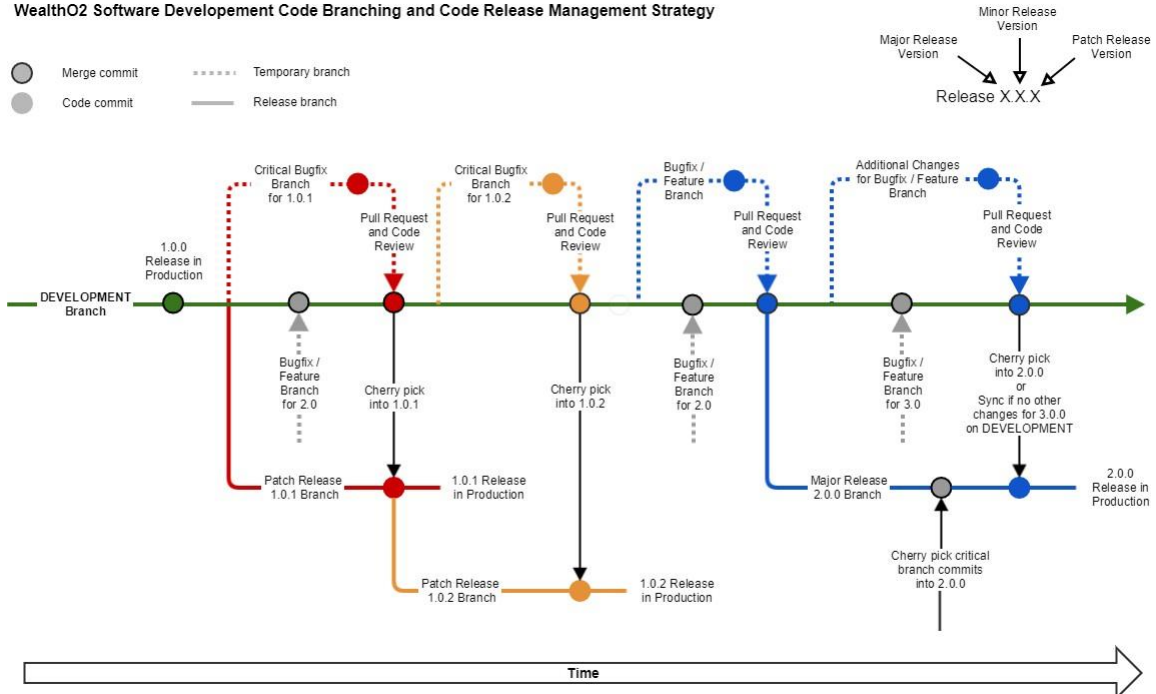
WealthO2 Software Developement Code Branching and Code Release Management Strategy

Merge commit
Code commit
Temporary branch
Release branch

Minor Release Version
Major Release Version
Patch Release Version
Release X.X.X

Critical Bugfix Branch for 1.0.1
Critical Bugfix Branch for 1.0.2
Bugfix / Feature Branch
Additional Changes for Bugfix / Feature Branch

Pull Request and Code Review
Pull Request and Code Review
Pull Request and Code Review
Pull Request and Code Review

1.0.0 Release in Production

DEVELOPMENT Branch

Bugfix / Feature Branch for 2.0
Cherry pick into 1.0.1
Cherry pick into 1.0.2
Bugfix / Feature Branch for 2.0
Bugfix / Feature Branch for 3.0
Cherry pick into 2.0.0 or Sync if no other changes for 3.0.0 on DEVELOPMENT

Patch Release 1.0.1 Branch
1.0.1 Release in Production
Major Release 2.0.0 Branch
2.0.0 Release in Production

Cherry pick critical branch commits into 2.0.0

Patch Release 1.0.2 Branch
1.0.2 Release in Production

Time